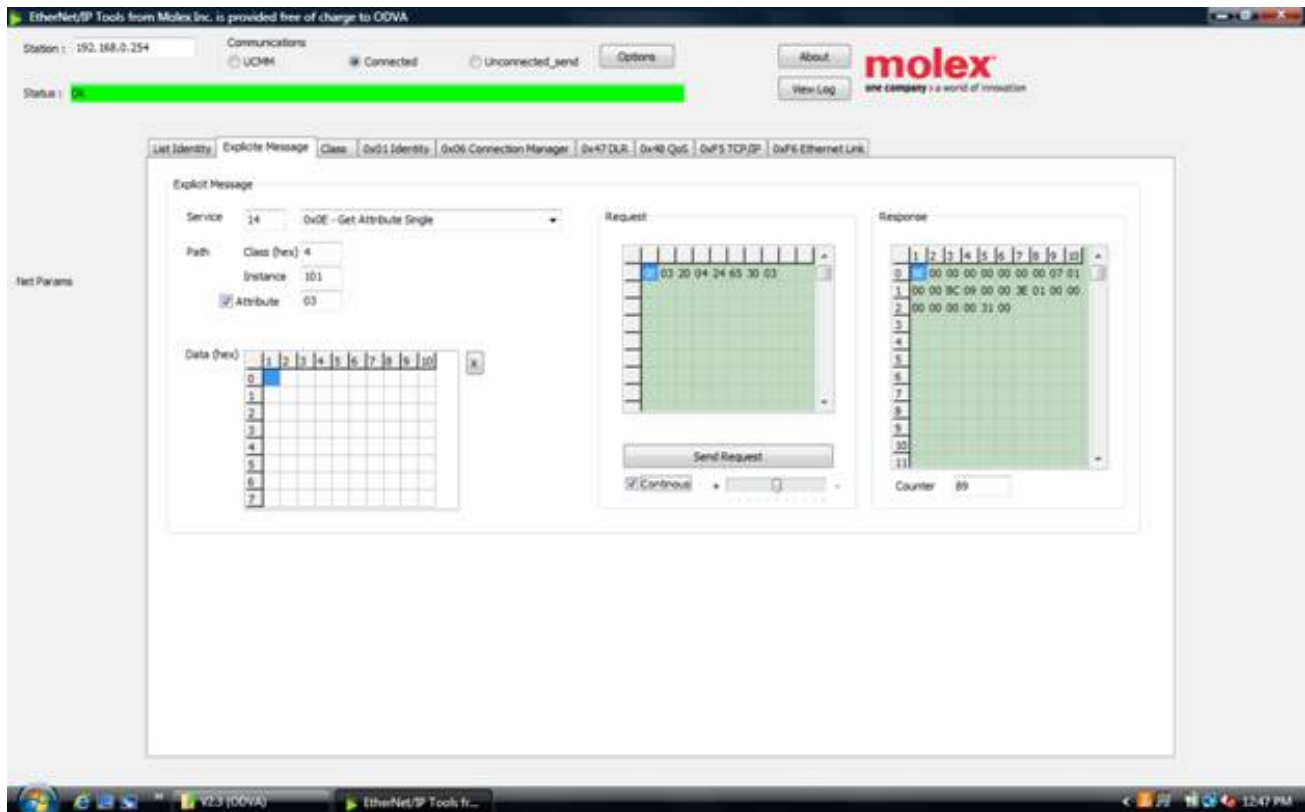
EtherNet/IP Tools from Molex Inc. is provided free of charge to ODVA

Station : 192.168.0.254

Communications
UCMM
Connected
Unconnected_send

Options

About
View Log

molex
one company > a world of innovation

Status : Ok

Net Params

List Identity | Explicite Message | Class | 0x01 Identity | 0x06 Connection Manager | 0x47 DLR | 0x48 QoS | 0xF5 TCP/IP | 0xF6 Ethernet Link

Explicit Message

Service 14 0x0E - Get Attribute Single

Path Class (hex) 4
Instance 101
Attribute 03

Data (hex)

| | 1 | 2 | 3 | 4 | 5 | 6 | 7 | 8 | 9 | 10 |
|---|---|---|---|---|---|---|---|---|---|---|
| 0 | | | | | | | | | | |
| 1 | | | | | | | | | | |
| 2 | | | | | | | | | | |
| 3 | | | | | | | | | | |
| 4 | | | | | | | | | | |
| 5 | | | | | | | | | | |
| 6 | | | | | | | | | | |
| 7 | | | | | | | | | | |

X

Request

0E 03 20 04 24 65 30 03

Send Request

Continous

Response

| | 1 | 2 | 3 | 4 | 5 | 6 | 7 | 8 | 9 | 10 |
|---|---|---|---|---|---|---|---|---|---|---|
| 0 | 8E | 00 | 00 | 00 | 00 | 00 | 00 | 00 | 07 | 01 |
| 1 | 00 | 00 | BC | 09 | 00 | 00 | 3E | 01 | 00 | 00 |
| 2 | 00 | 00 | 00 | 00 | 31 | 00 | | | | |
| 3 | | | | | | | | | | |
| 4 | | | | | | | | | | |
| 5 | | | | | | | | | | |
| 6 | | | | | | | | | | |
| 7 | | | | | | | | | | |
| 8 | | | | | | | | | | |
| 9 | | | | | | | | | | |
| 10 | | | | | | | | | | |
| 11 | | | | | | | | | | |

Counter 89

V2.3 (ODVA)
EtherNet/IP Tools fr...
12:47 PM